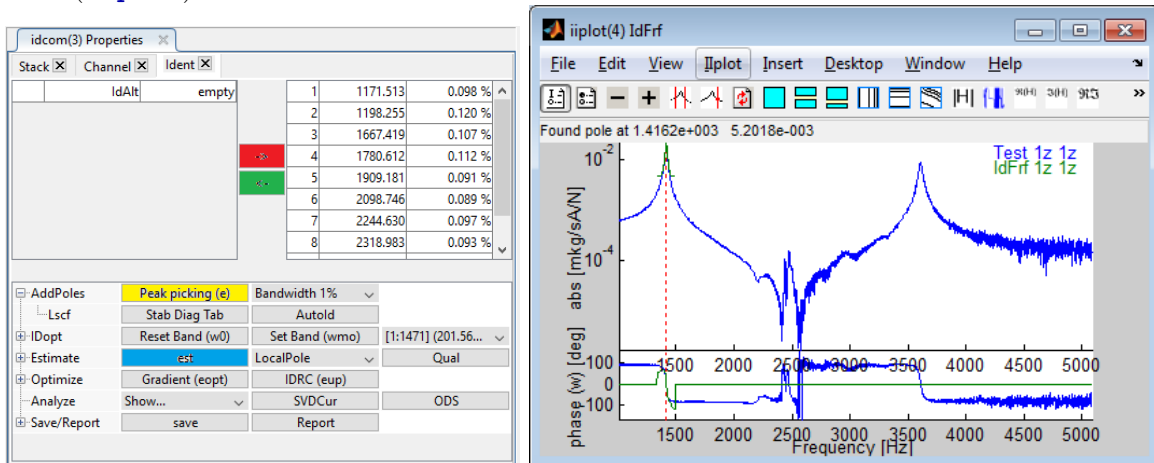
idcom(3) Properties

Stack Channel Ident

| | IdAlt | empty |
|---|---|---|

| | | |
|---|---|---|
| 1 | 1171.513 | 0.098 % |
| 2 | 1198.255 | 0.120 % |
| 3 | 1667.419 | 0.107 % |
| 4 | 1780.612 | 0.112 % |
| 5 | 1909.181 | 0.091 % |
| 6 | 2098.746 | 0.089 % |
| 7 | 2244.630 | 0.097 % |
| 8 | 2318.983 | 0.093 % |

AddPoles Peak picking (e) Bandwidth 1%
Lscf Stab Diag Tab AutoId
IDopt Reset Band (w0) Set Band (wmo) [1:1471] (201.56...
Estimate est LocalPole Qual
Optimize Gradient (eopt) IDRC (eup)
Analyze Show... SVDCur ODS
Save/Report save Report

iiplot(4) IdFrf

File Edit View IIplot Insert Desktop Window Help

Found pole at 1.4162e+003 5.2018e-003

$10^{-2}$
$10^{-4}$
Test 1z 1z
IdFrf 1z 1z
abs [mkg/sA/N]
phase (w) [deg]
100
0
-100
1500 2000 2500 3000 3500 4000 4500 5000
1500 2000 2500 3000 3500 4000 4500 5000
Frequency [Hz]